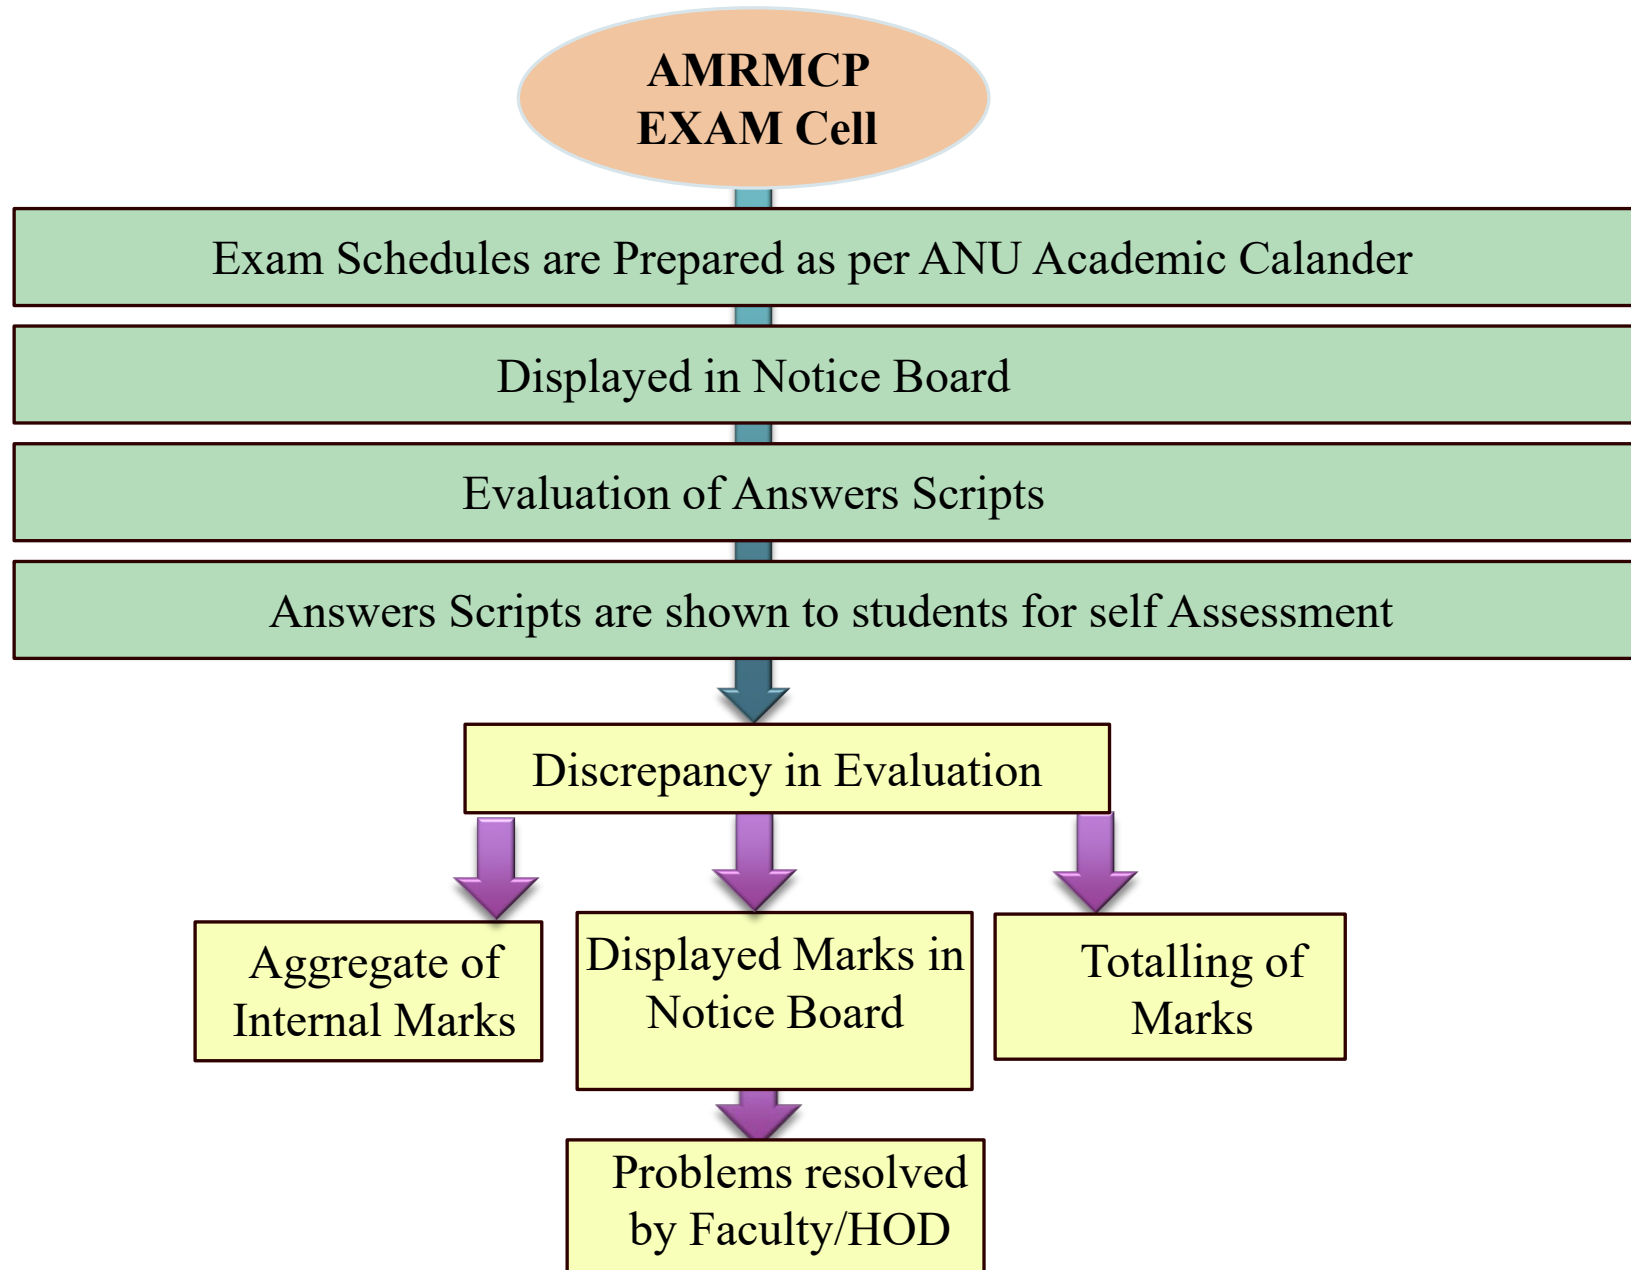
AMRMCP
EXAM Cell

Exam Schedules are Prepared as per ANU Academic Calander

Displayed in Notice Board

Evaluation of Answers Scripts

Answers Scripts are shown to students for self Assessment

Discrepancy in Evaluation

Aggregate of Internal Marks

Displayed Marks in Notice Board

Totalling of Marks

Problems resolved by Faculty/HOD